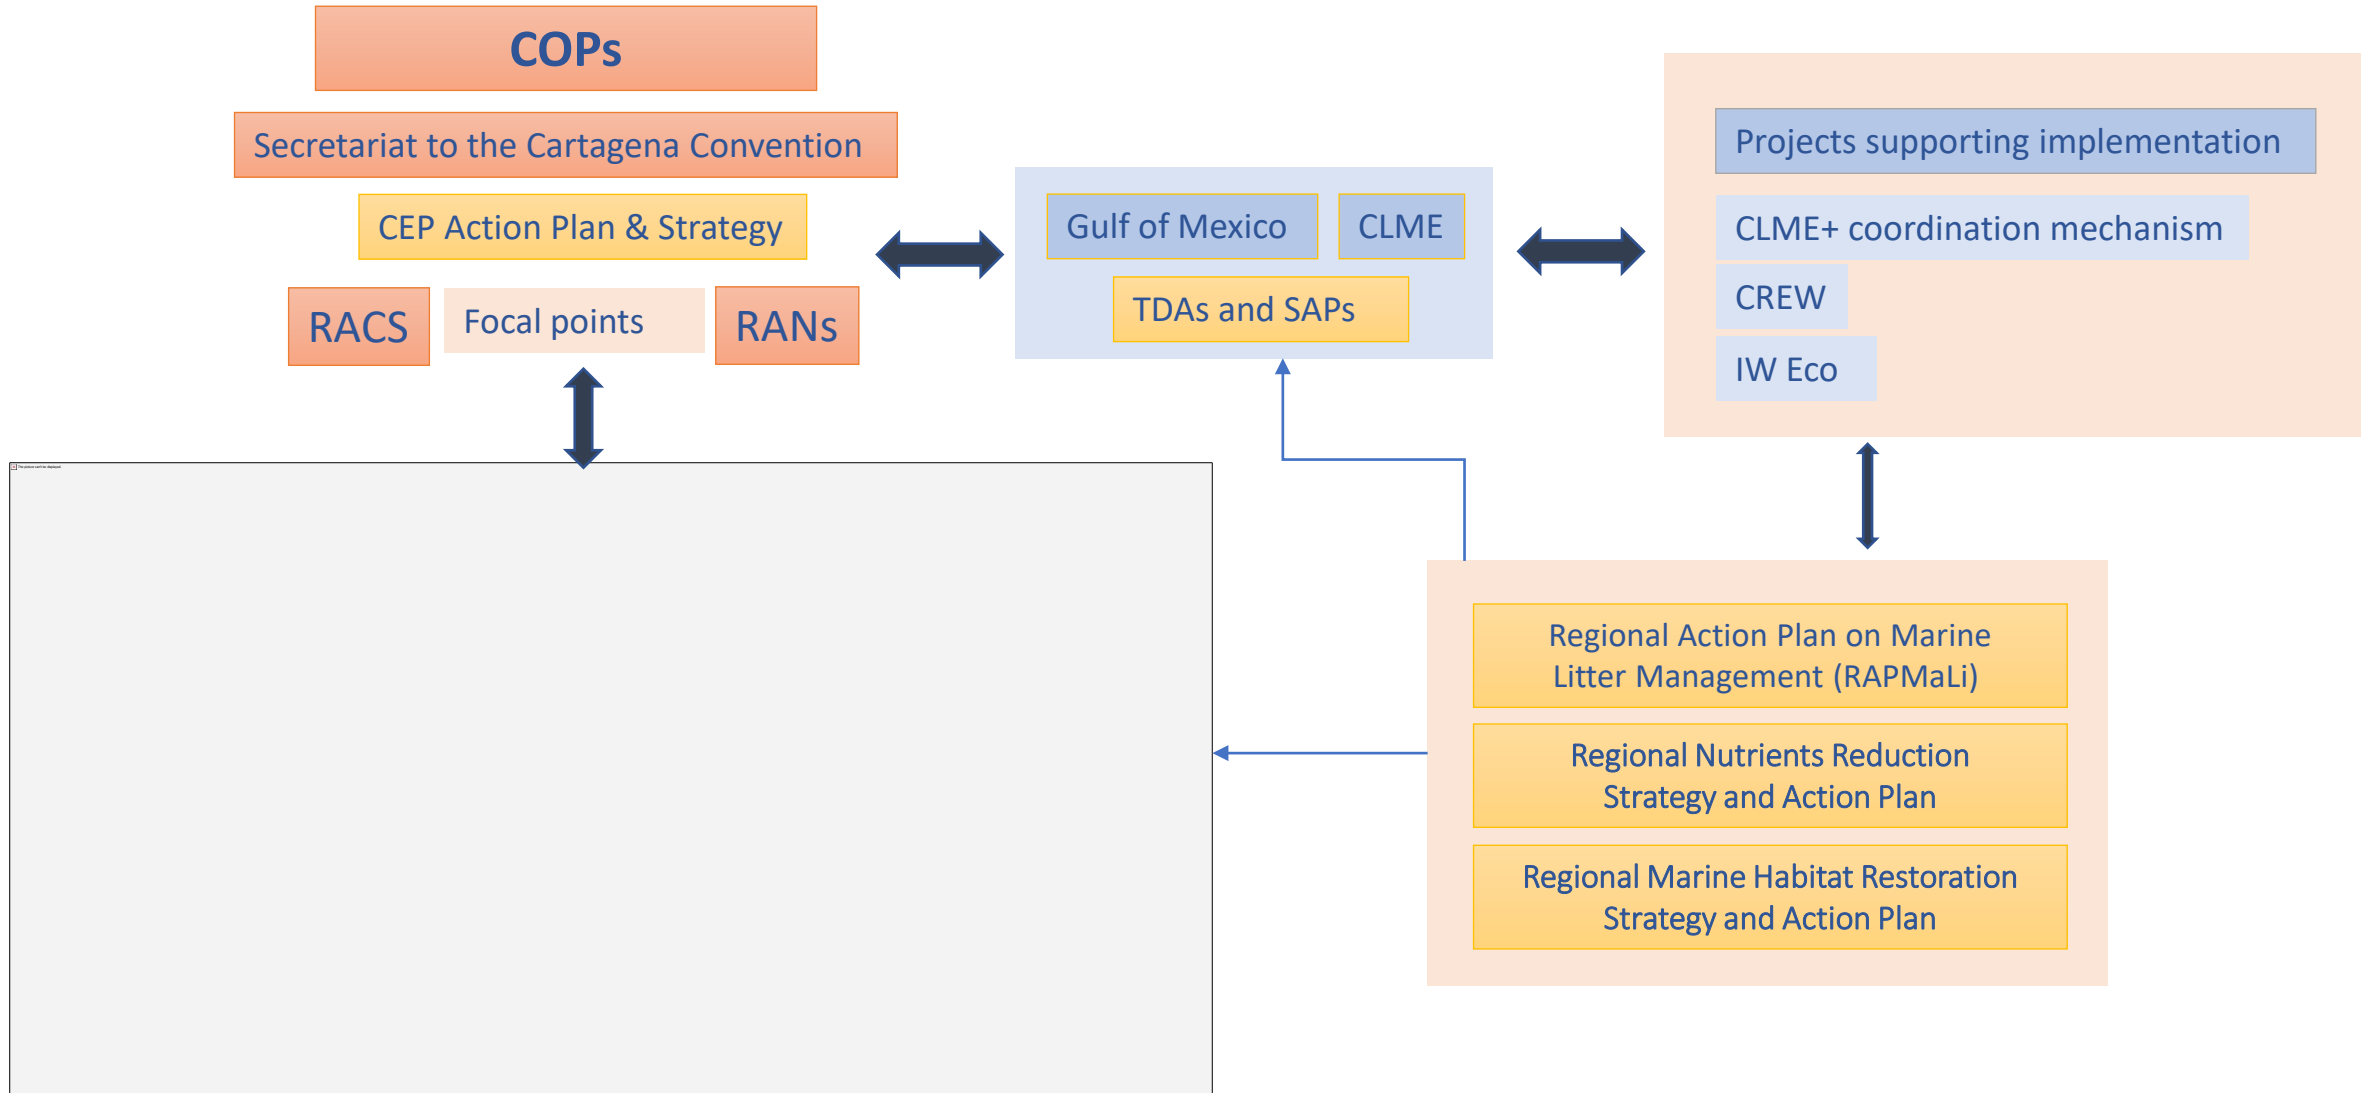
COPs

Secretariat to the Cartagena Convention

CEP Action Plan & Strategy

RACS

Focal points

RANs

Gulf of Mexico

CLME

TDAs and SAPs

Projects supporting implementation

CLME+ coordination mechanism

CREW

IW Eco

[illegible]

Regional Action Plan on Marine Litter Management (RAPMaLi)

Regional Nutrients Reduction Strategy and Action Plan

Regional Marine Habitat Restoration Strategy and Action Plan